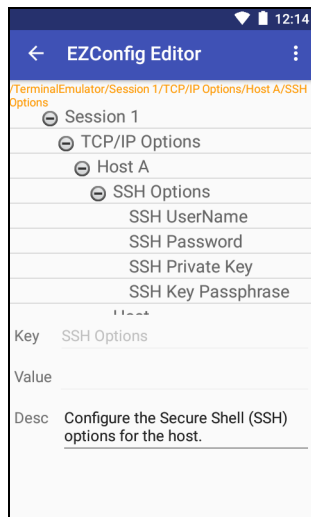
12:14

EZConfig Editor

/TerminalEmulator/Session 1/TCP/IP Options/Host A/SSH Options

Session 1
TCP/IP Options
Host A
SSH Options
SSH UserName
SSH Password
SSH Private Key
SSH Key Passphrase
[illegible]

Key SSH Options

Value

Desc Configure the Secure Shell (SSH) options for the host.